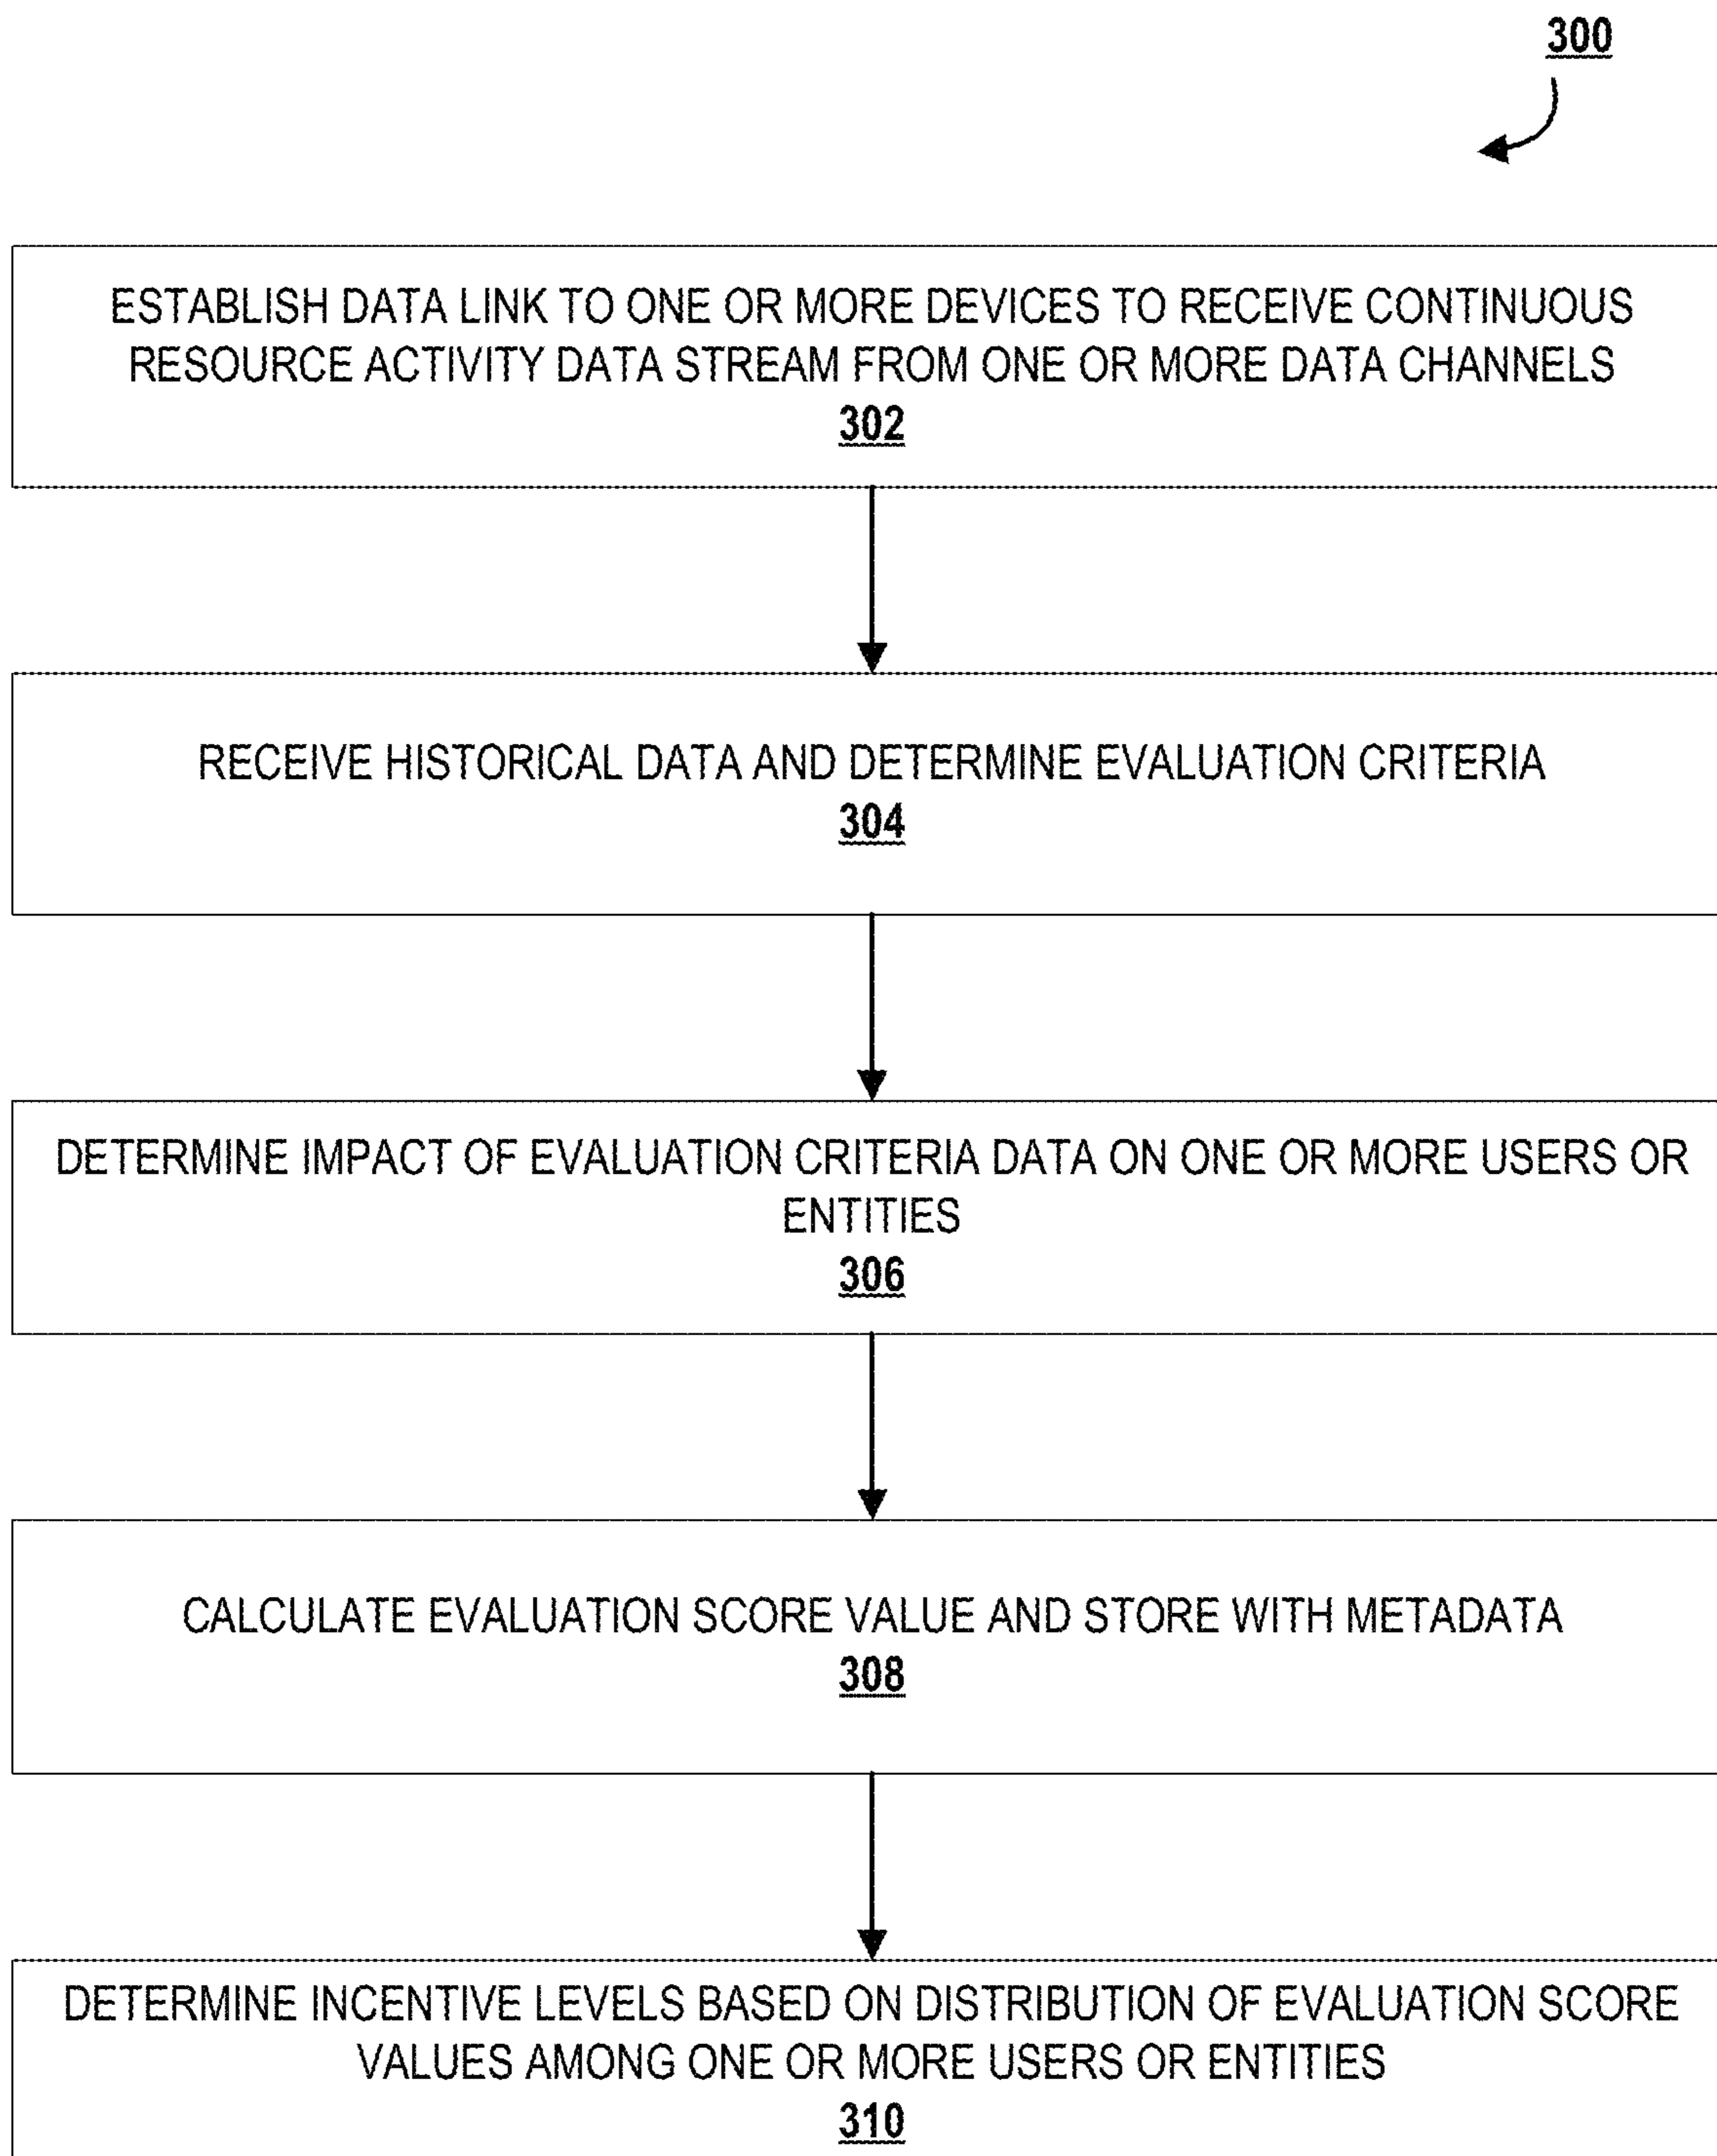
300

ESTABLISH DATA LINK TO ONE OR MORE DEVICES TO RECEIVE CONTINUOUS RESOURCE ACTIVITY DATA STREAM FROM ONE OR MORE DATA CHANNELS
302

RECEIVE HISTORICAL DATA AND DETERMINE EVALUATION CRITERIA
304

DETERMINE IMPACT OF EVALUATION CRITERIA DATA ON ONE OR MORE USERS OR ENTITIES
306

CALCULATE EVALUATION SCORE VALUE AND STORE WITH METADATA
308

DETERMINE INCENTIVE LEVELS BASED ON DISTRIBUTION OF EVALUATION SCORE VALUES AMONG ONE OR MORE USERS OR ENTITIES
310